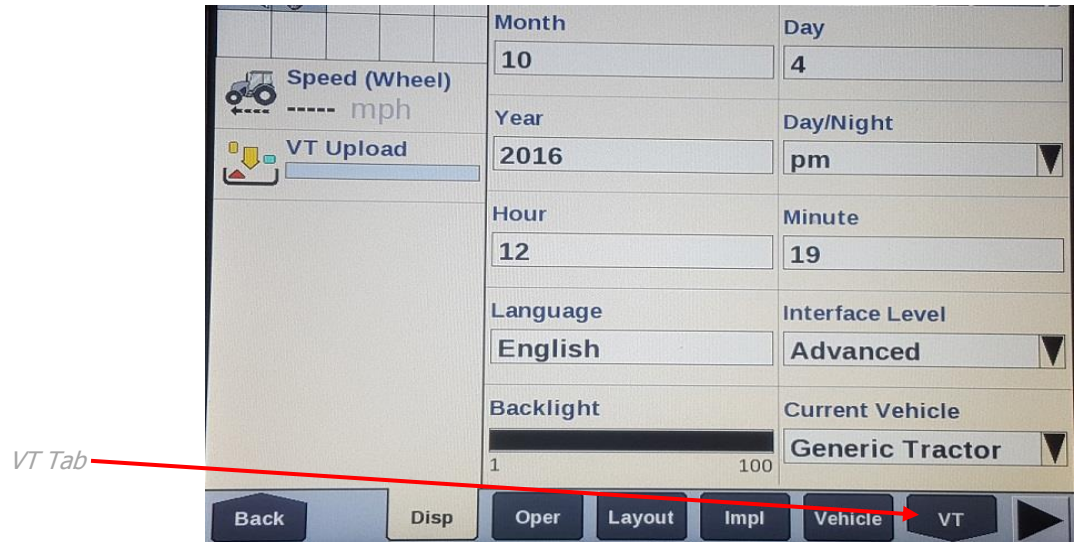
Speed (Wheel)
----- mph

VT Upload

Month
10

Day
4

Year
2016

Day/Night
pm

Hour
12

Minute
19

Language
English

Interface Level
Advanced

Backlight
1 100

Current Vehicle
Generic Tractor

VT Tab

Back
Disp
Oper
Layout
Impl
Vehicle
VT